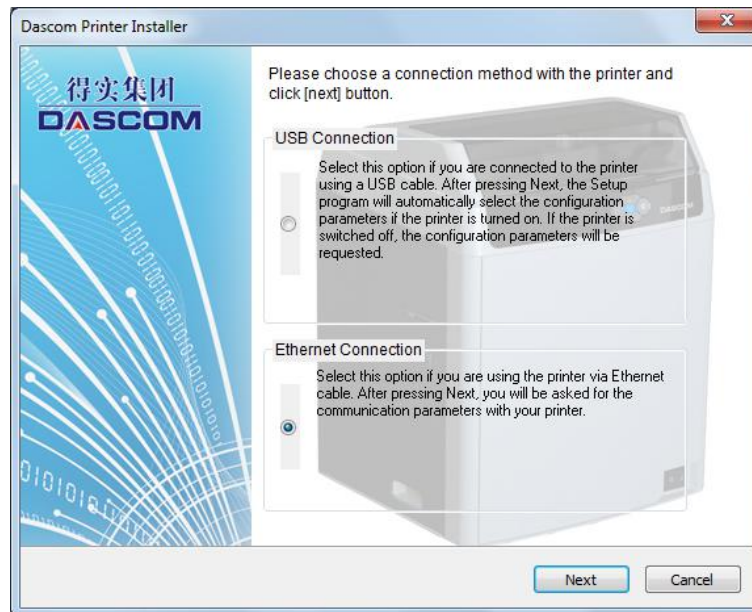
Dascom Printer Installer

得实集团
DASCOM

Please choose a connection method with the printer and click [next] button.

USB Connection

Select this option if you are connected to the printer using a USB cable. After pressing Next, the Setup program will automatically select the configuration parameters if the printer is turned on. If the printer is switched off, the configuration parameters will be requested.

Ethernet Connection

Select this option if you are using the printer via Ethernet cable. After pressing Next, you will be asked for the communication parameters with your printer.

DASCOM

Next

Cancel